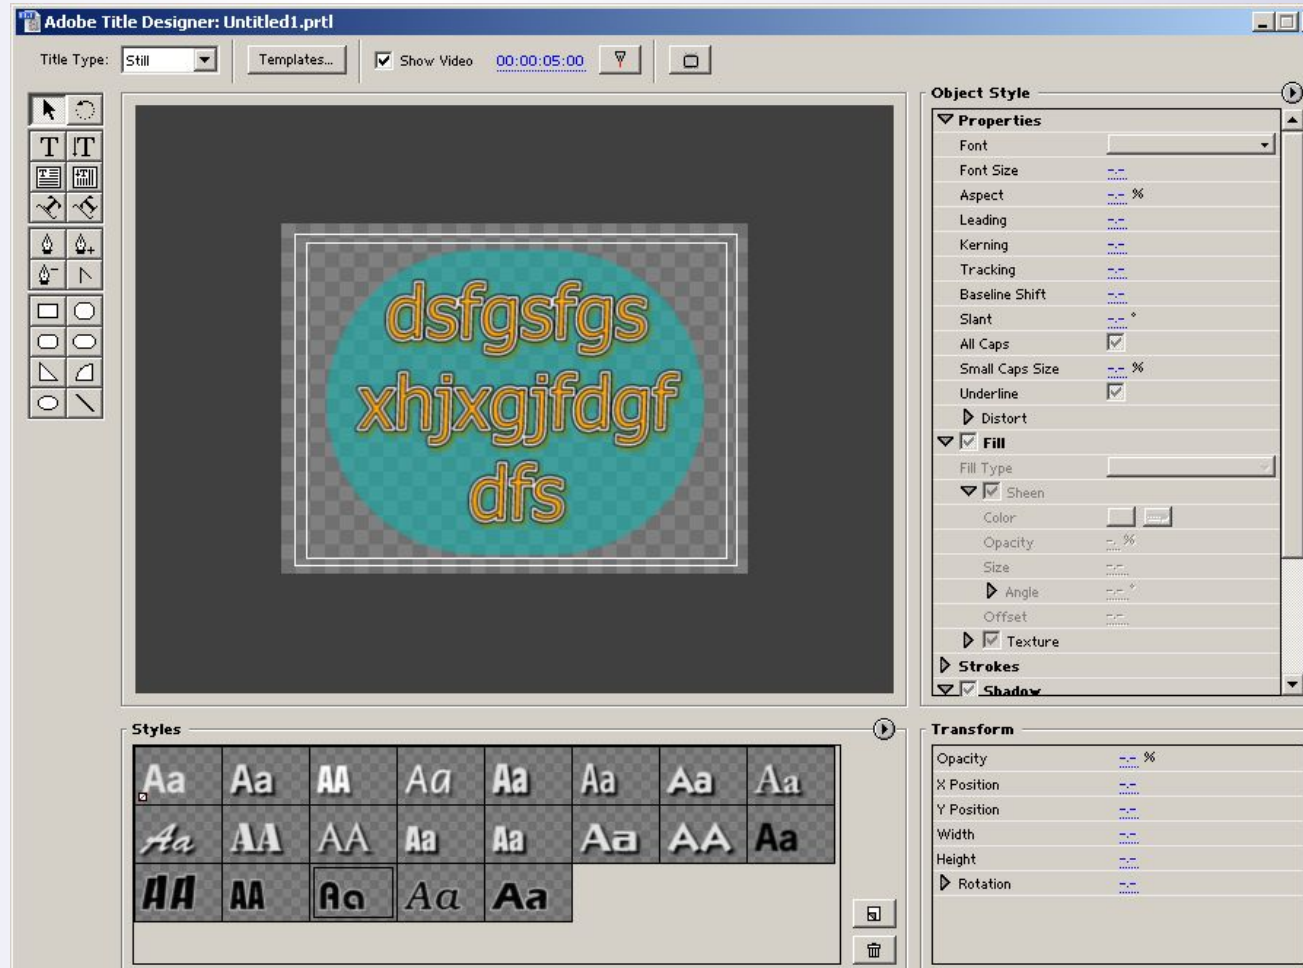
Adobe Title Designer: Untitled1.prtl

Title Type: Still

Templates...

Show Video 00:00:05:00

dsfgsfgs
xhjxgjfdgf
dfs

Object Style

Properties

| | |
|---|---|
| Font | |
| Font Size | -.- |
| Aspect | -.- % |
| Leading | -.- |
| Kerning | -.- |
| Tracking | -.- |
| Baseline Shift | -.- |
| Slant | -.- ° |
| All Caps | |
| Small Caps Size | -.- % |
| Underline | |
| Distort | |
| Fill | |
| Fill Type | |
| Sheen | |
| Color | |
| Opacity | -.- % |
| Size | -.- |
| Angle | -.- ° |
| Offset | -.- |
| Texture | |
| Strokes | |
| Shadow | |

Styles

Aa Aa AA Aa Aa Aa Aa Aa
Aa AA AA Aa Aa Aa AA Aa
AA AA Aa Aa Aa

Transform

| | |
|---|---|
| Opacity | -.- % |
| X Position | -.- |
| Y Position | -.- |
| Width | -.- |
| Height | -.- |
| Rotation | -.- |